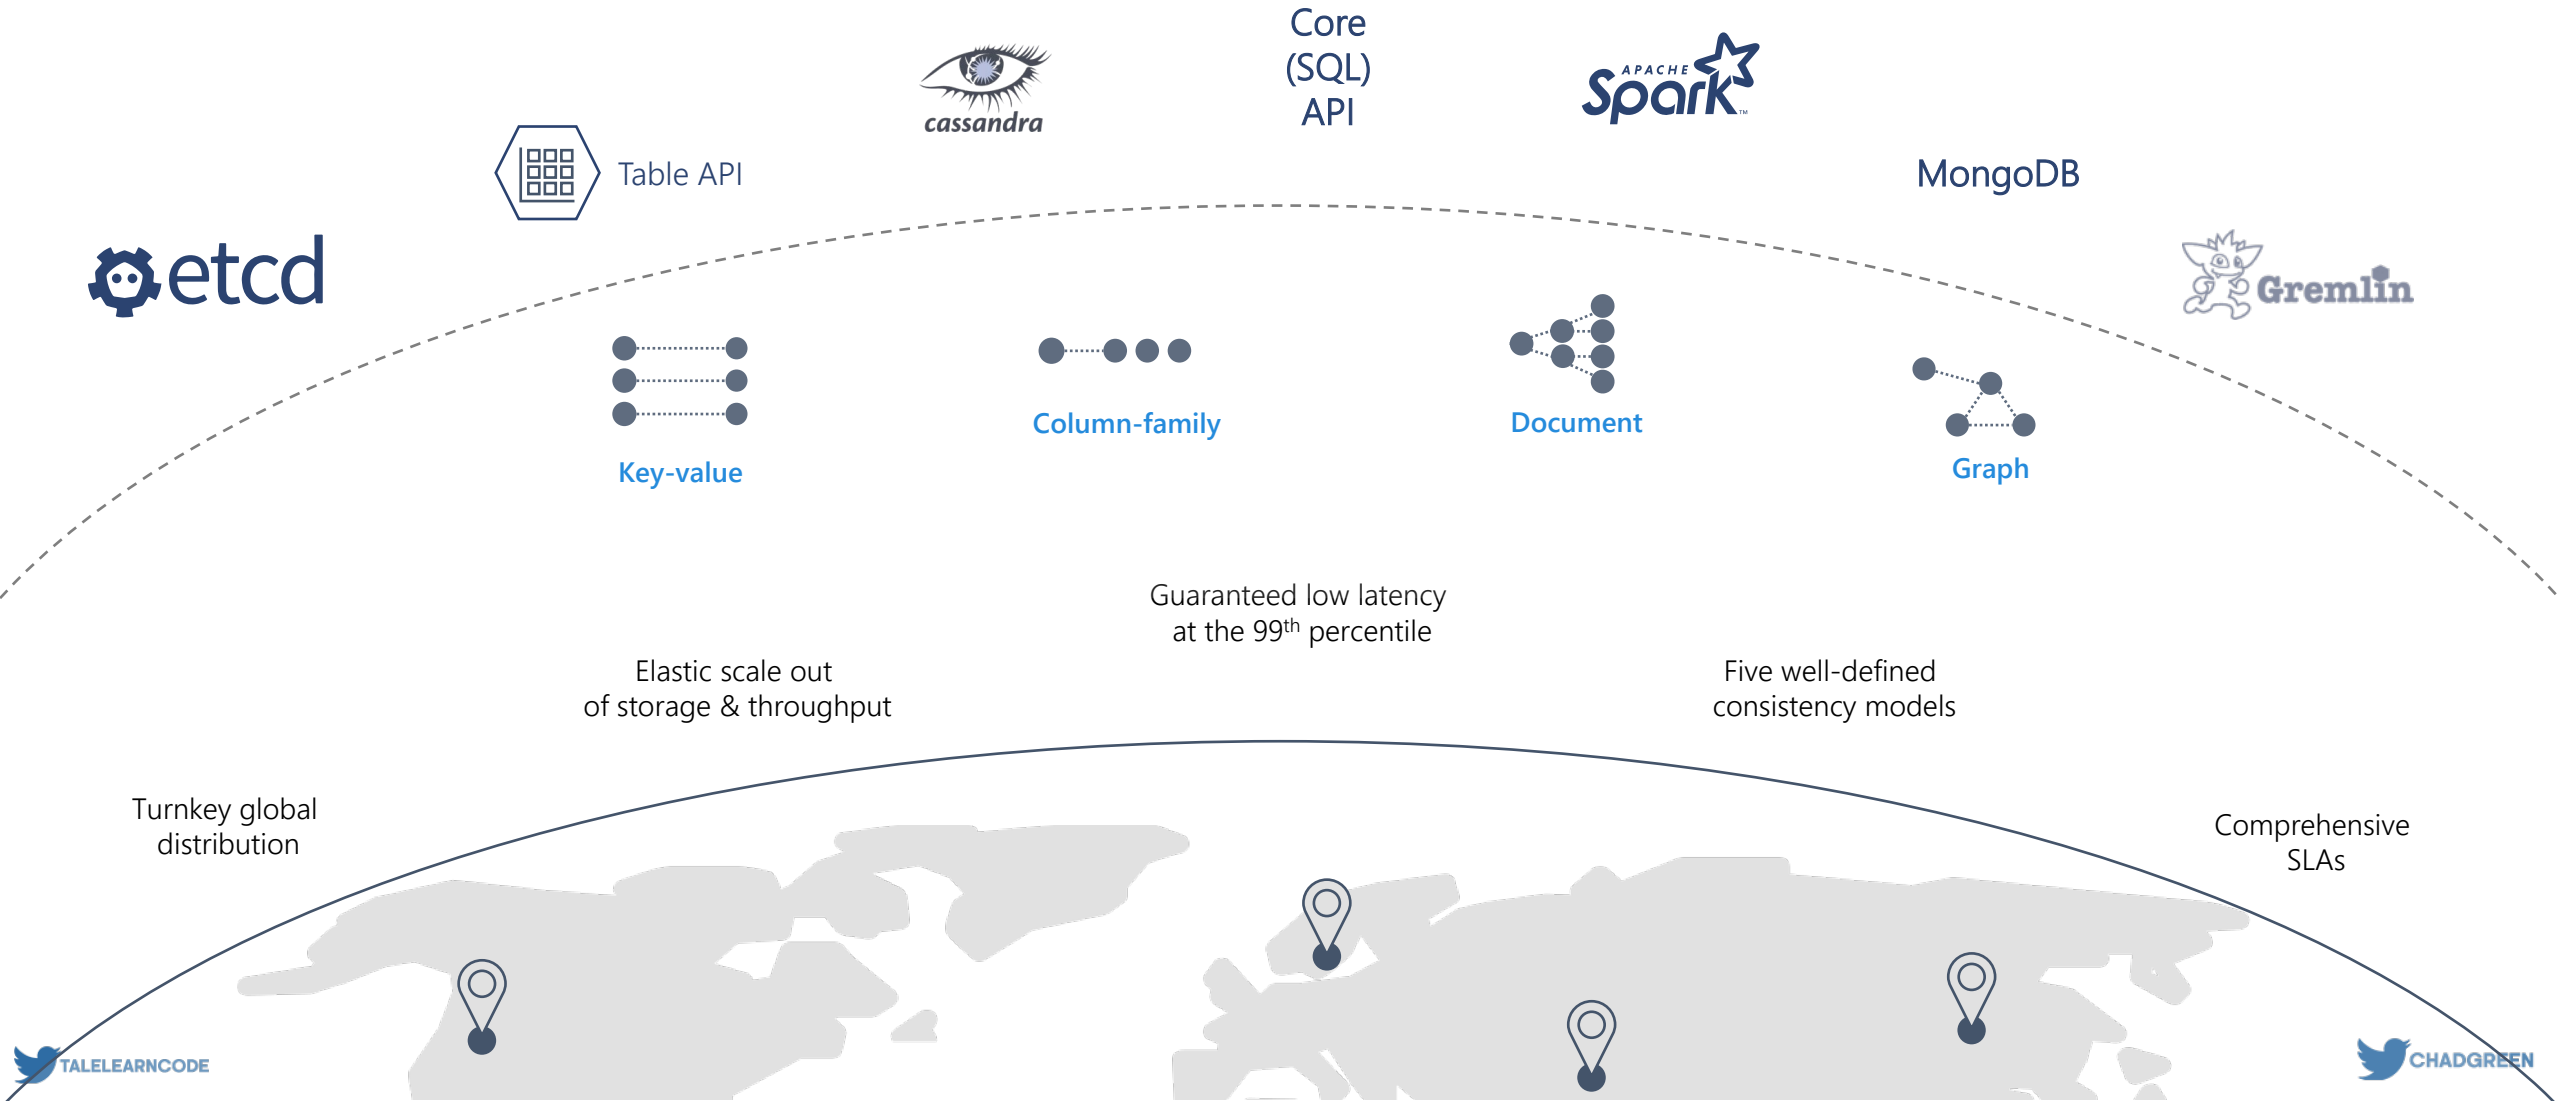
cassandra

Core (SQL) API

APACHE Spark

Table API

MongoDB

etcd

Gremlin

Key-value

Column-family

Document

Graph

Guaranteed low latency at the 99$^{th}$ percentile

Elastic scale out of storage & throughput

Five well-defined consistency models

Turnkey global distribution

Comprehensive SLAs

TALELEARNCODE

CHADGREEN